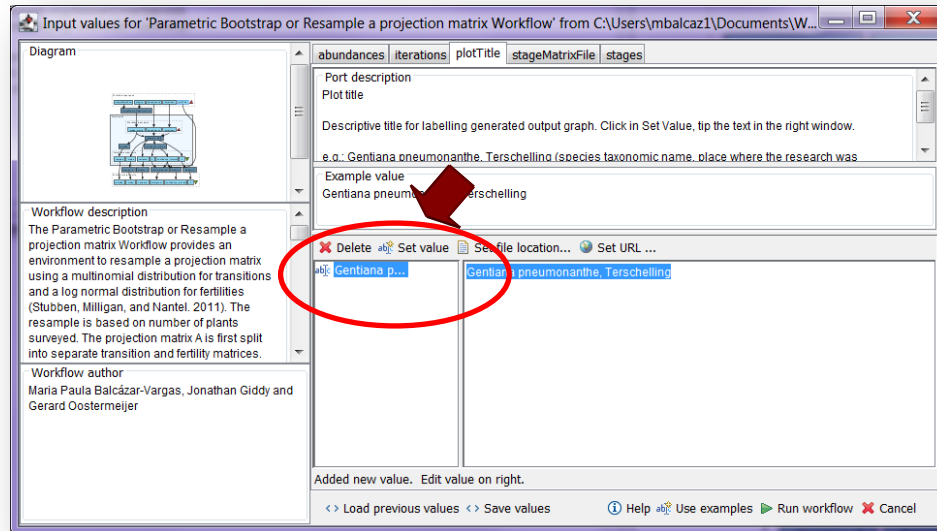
Input values for 'Parametric Bootstrap or Resample a projection matrix Workflow' from C:\Users\mbalcaz1\Documents\W...

Diagram

Workflow description
The Parametric Bootstrap or Resample a projection matrix Workflow provides an environment to resample a projection matrix using a multinomial distribution for transitions and a log normal distribution for fertilities (Stubben, Milligan, and Nantel. 2011). The resample is based on number of plants surveyed. The projection matrix A is first split into separate transition and fertility matrices.

Workflow author
Maria Paula Balcázar-Vargas, Jonathan Giddy and Gerard Oostermeijer

abundances | iterations | plotTitle | stageMatrixFile | stages

Port description
Plot title

Descriptive title for labelling generated output graph. Click in Set Value, tip the text in the right window.

e.g.: Gentiana pneumonanthe, Terschelling (species taxonomic name, place where the research was

Example value
Gentiana pneumo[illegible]erschelling

Delete | Set value | Se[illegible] file location... | Set URL ...

Gentiana p...

Gentiana pneumonanthe, Terschelling

Added new value. Edit value on right.

Load previous values | Save values | Help | Use examples | Run workflow | Cancel